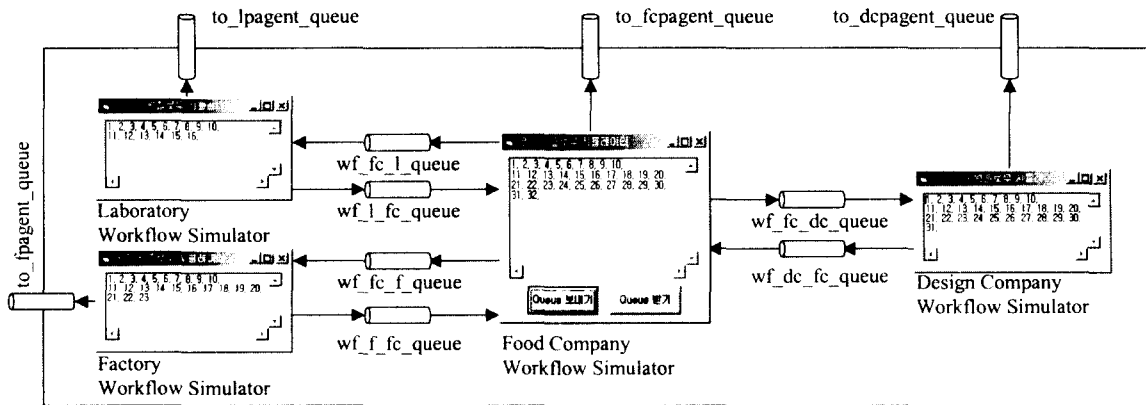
to_lpagent_queue

to_fcpagent_queue

to_dcpagent_queue

to_fpagent_queue

1, 2, 3, 4, 5, 6, 7, 8, 9, 10, 11, 12, 13, 14, 15, 16,

Laboratory Workflow Simulator

wf_fc_l_queue

wf_l_fc_queue

1, 2, 3, 4, 5, 6, 7, 8, 9, 10, 11, 12, 13, 14, 15, 16, 17, 18, 19, 20, 21, 22, 23, 24, 25, 26, 27, 28, 29, 30, 31, 32,

Queue 보내기

Queue 받기

Food Company Workflow Simulator

wf_fc_dc_queue

wf_dc_fc_queue

1, 2, 3, 4, 5, 6, 7, 8, 9, 10, 11, 12, 13, 14, 15, 16, 17, 18, 19, 20, 21, 22, 23, 24, 25, 26, 27, 28, 29, 30, 31,

Design Company Workflow Simulator

1, 2, 3, 4, 5, 6, 7, 8, 9, 10, 11, 12, 13, 14, 15, 16, 17, 18, 19, 20, 21, 22, 23,

wf_fc_f_queue

wf_f_fc_queue

Factory Workflow Simulator